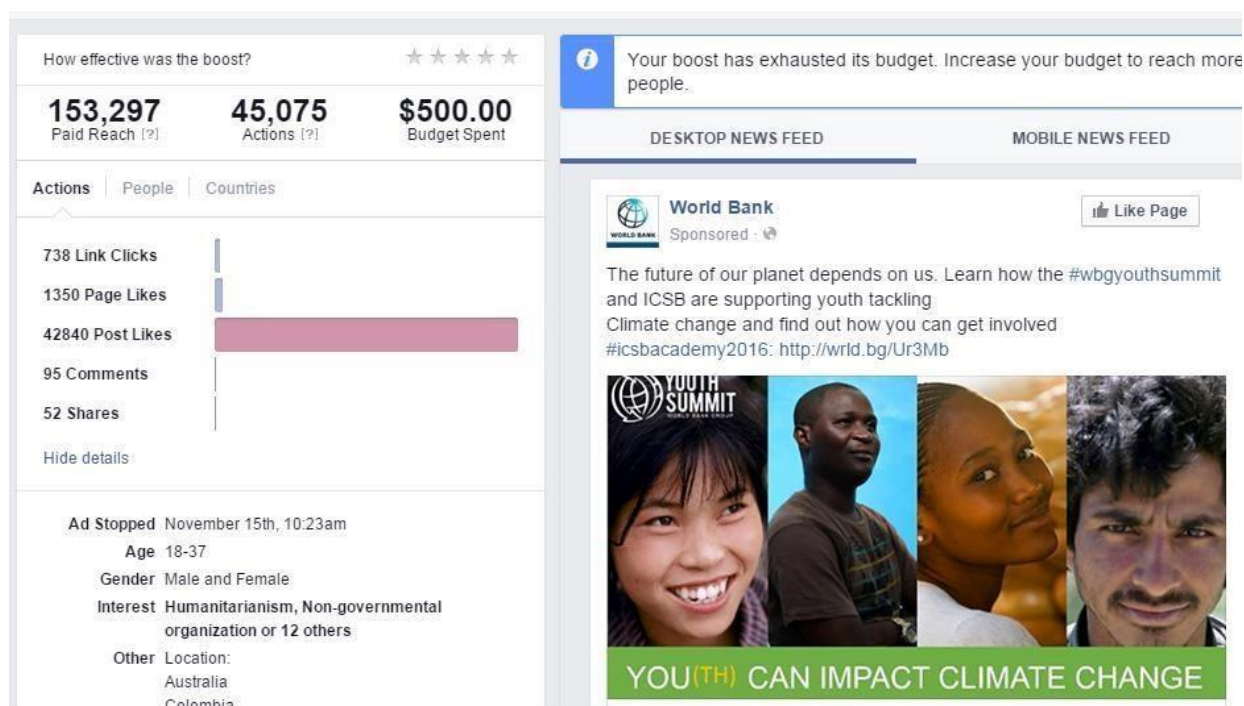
How effective was the boost?

153,297
Paid Reach [?]

45,075
Actions [?]

$500.00
Budget Spent

Actions | People | Countries

738 Link Clicks
1350 Page Likes
42840 Post Likes
95 Comments
52 Shares

Hide details

Ad Stopped November 15th, 10:23am
Age 18-37
Gender Male and Female
Interest Humanitarianism, Non-governmental organization or 12 others
Other Location:
Australia
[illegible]

Your boost has exhausted its budget. Increase your budget to reach more people.

DESKTOP NEWS FEED
MOBILE NEWS FEED

World Bank
Sponsored ·

Like Page

The future of our planet depends on us. Learn how the #wbgyouthsummit and ICSB are supporting youth tackling
Climate change and find out how you can get involved #icsbacademy2016: http://wrld.bg/Ur3Mb

YOUTH SUMMIT
WORLD BANK GROUP

YOU(TH) CAN IMPACT CLIMATE CHANGE